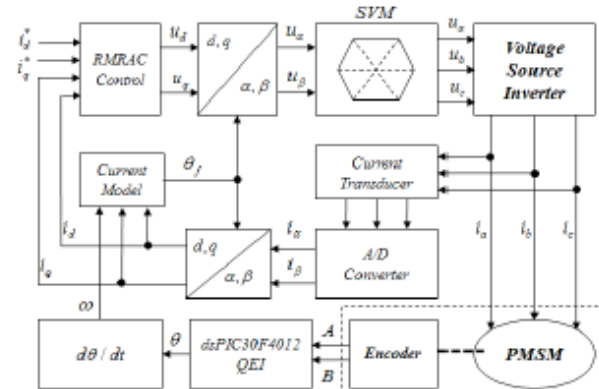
$i_d^*$
$i_q^*$
RMRAC Control
$u_d$
$u_q$
$d, q$
$\alpha, \beta$
$u_\alpha$
$u_\beta$
SVM
$u_a$
$u_b$
$u_c$
Voltage Source Inverter
Current Model
$\theta_f$
Current Transducer
$i_d$
$i_q$
$d, q$
$\alpha, \beta$
$i_\alpha$
$i_\beta$
A/D Converter
$i_a$
$i_b$
$i_c$
$\omega$
$d\theta / dt$
$\theta$
dsPIC30F4012 QEI
A
B
Encoder
PMSM